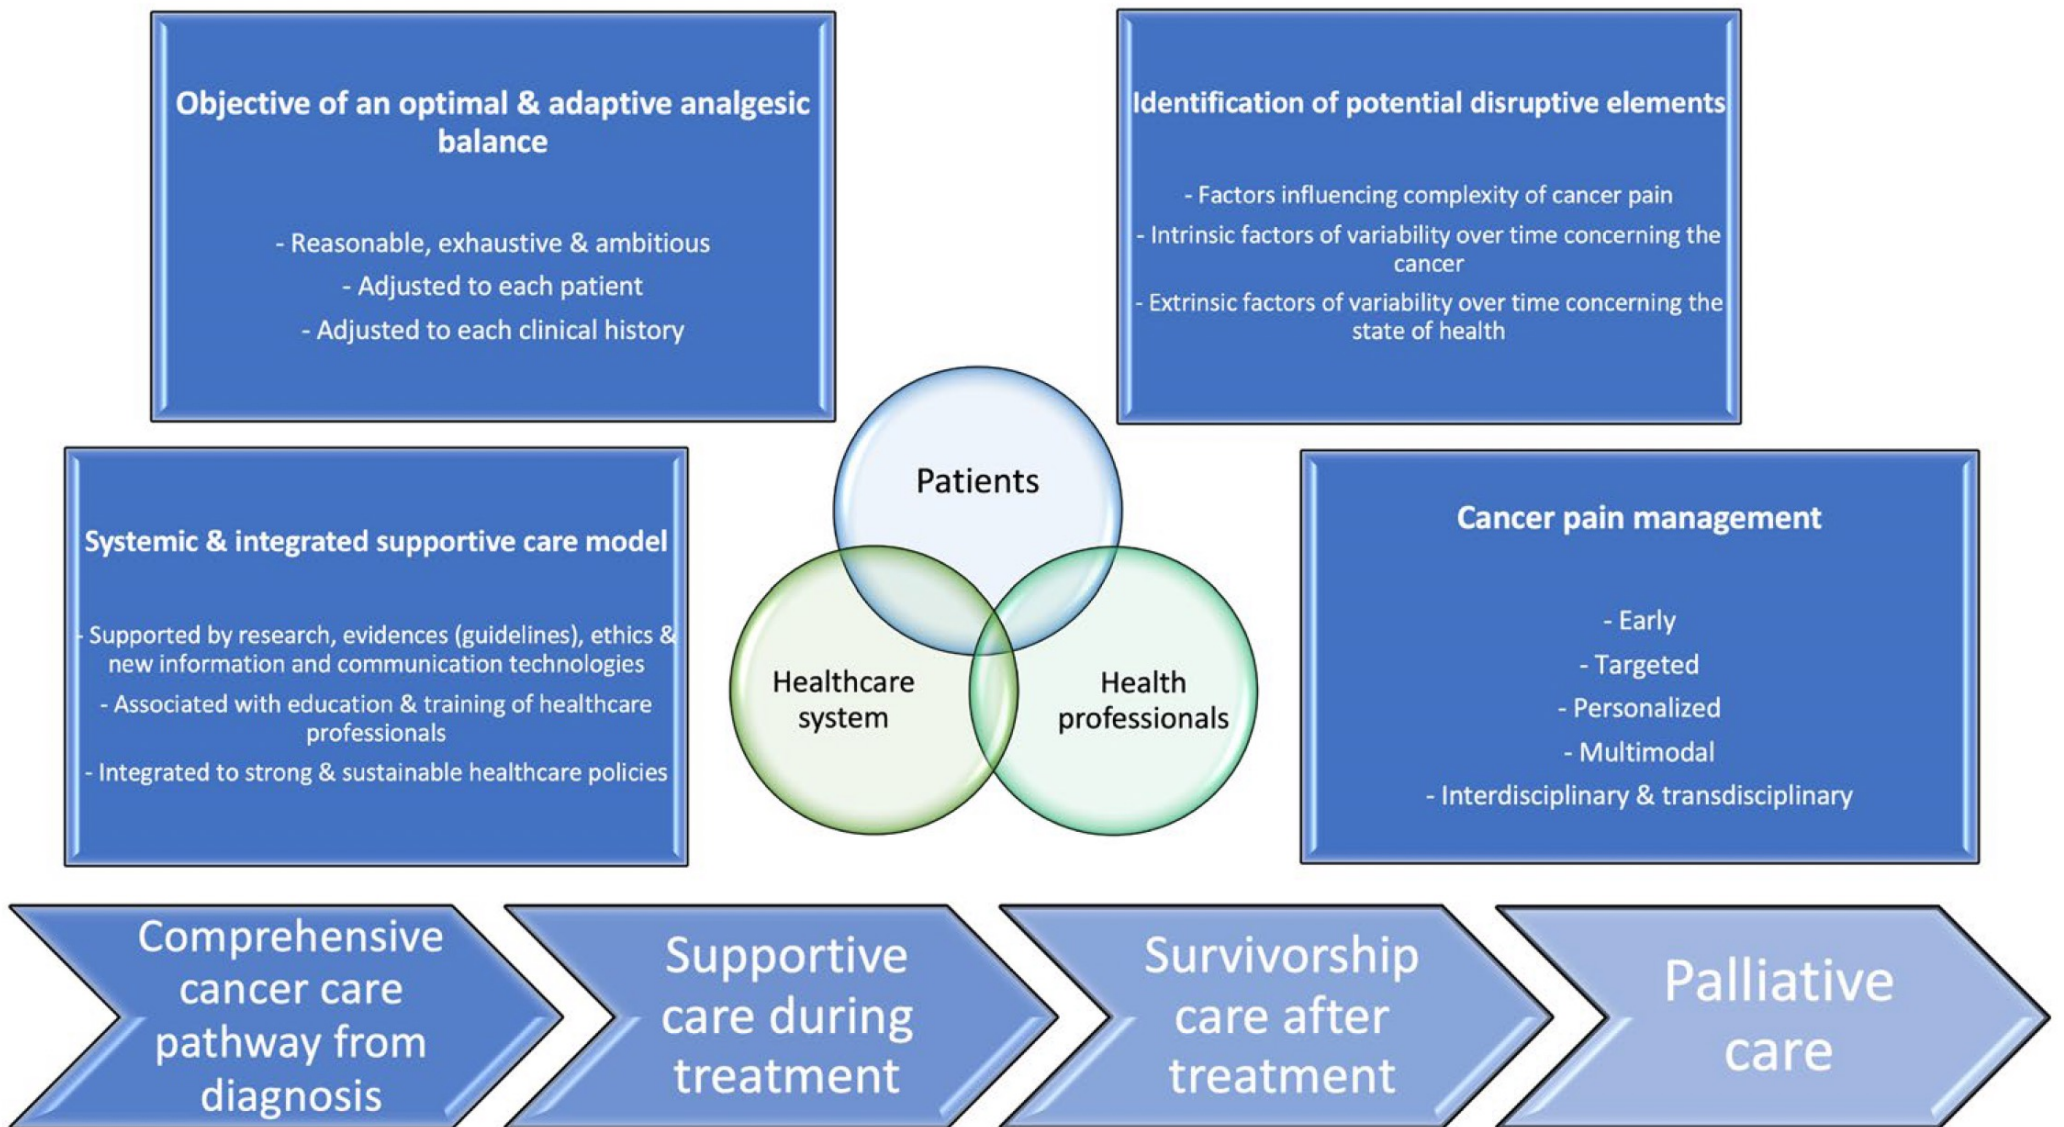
Objective of an optimal & adaptive analgesic balance

- Reasonable, exhaustive & ambitious
- Adjusted to each patient
- Adjusted to each clinical history

Identification of potential disruptive elements

- Factors influencing complexity of cancer pain
- Intrinsic factors of variability over time concerning the cancer
- Extrinsic factors of variability over time concerning the state of health

Systemic & integrated supportive care model

- Supported by research, evidences (guidelines), ethics & new information and communication technologies
- Associated with education & training of healthcare professionals
- Integrated to strong & sustainable healthcare policies

Patients

Healthcare system

Health professionals

Cancer pain management

- Early
- Targeted
- Personalized
- Multimodal
- Interdisciplinary & transdisciplinary

Comprehensive cancer care pathway from diagnosis

Supportive care during treatment

Survivorship care after treatment

Palliative care